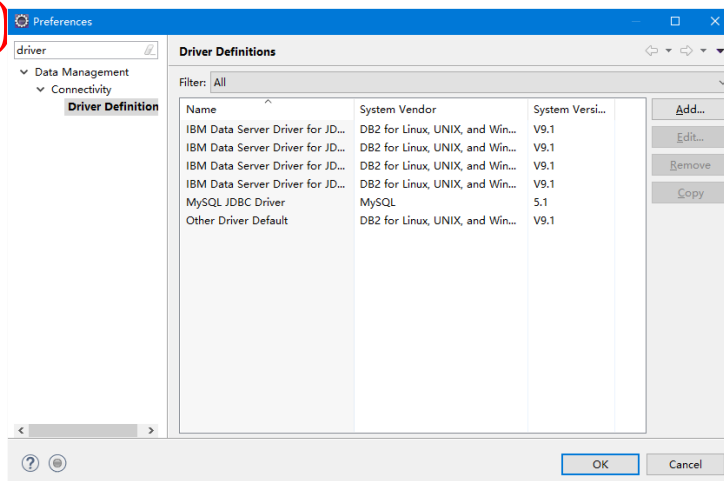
Preferences

driver

Data Management
Connectivity
Driver Definition

Driver Definitions

Filter: All

| Name | System Vendor | System Versi... |
|---|---|---|
| IBM Data Server Driver for JD... | DB2 for Linux, UNIX, and Win... | V9.1 |
| IBM Data Server Driver for JD... | DB2 for Linux, UNIX, and Win... | V9.1 |
| IBM Data Server Driver for JD... | DB2 for Linux, UNIX, and Win... | V9.1 |
| IBM Data Server Driver for JD... | DB2 for Linux, UNIX, and Win... | V9.1 |
| MySQL JDBC Driver | MySQL | 5.1 |
| Other Driver Default | DB2 for Linux, UNIX, and Win... | V9.1 |

Add...
Edit...
Remove
Copy

OK
Cancel